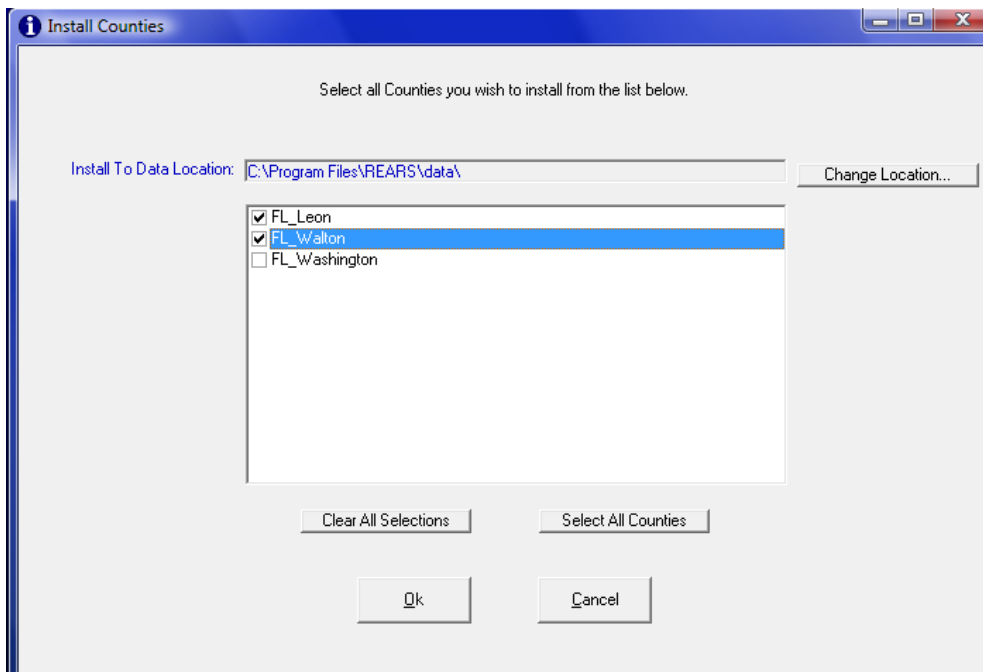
Install Counties

Select all Counties you wish to install from the list below.

Install To Data Location: C:\Program Files\REARS\data\

Change Location...

FL_Leon
FL_Walton
FL_Washington

Clear All Selections

Select All Counties

Ok

Cancel